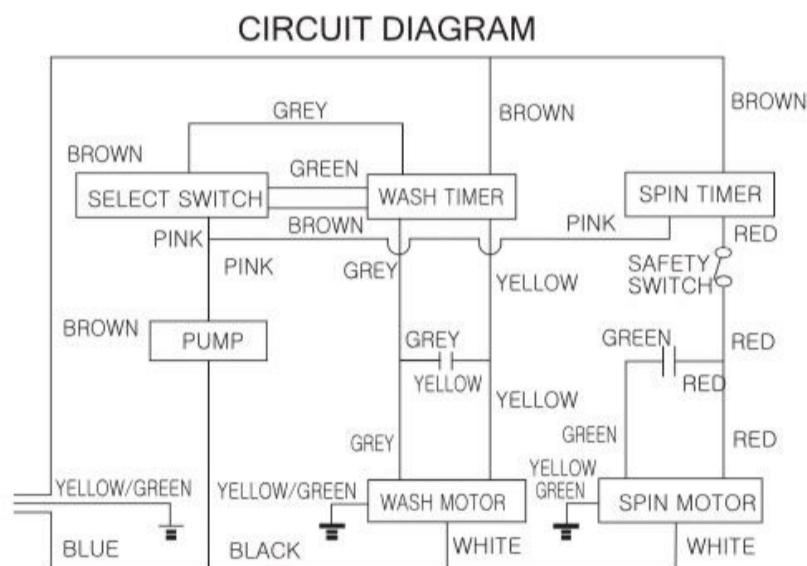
CIRCUIT DIAGRAM

BROWN
BROWN
GREY
BROWN
GREEN
SELECT SWITCH
WASH TIMER
SPIN TIMER
BROWN
PINK
RED
PINK
PINK
GREY
YELLOW
SAFETY SWITCH
BROWN
PUMP
GREY
GREEN
RED
YELLOW
RED
YELLOW
GREEN
GREY
RED
YELLOW
YELLOW/GREEN
YELLOW/GREEN
WASH MOTOR
GREEN
SPIN MOTOR
BLUE
BLACK
WHITE
WHITE